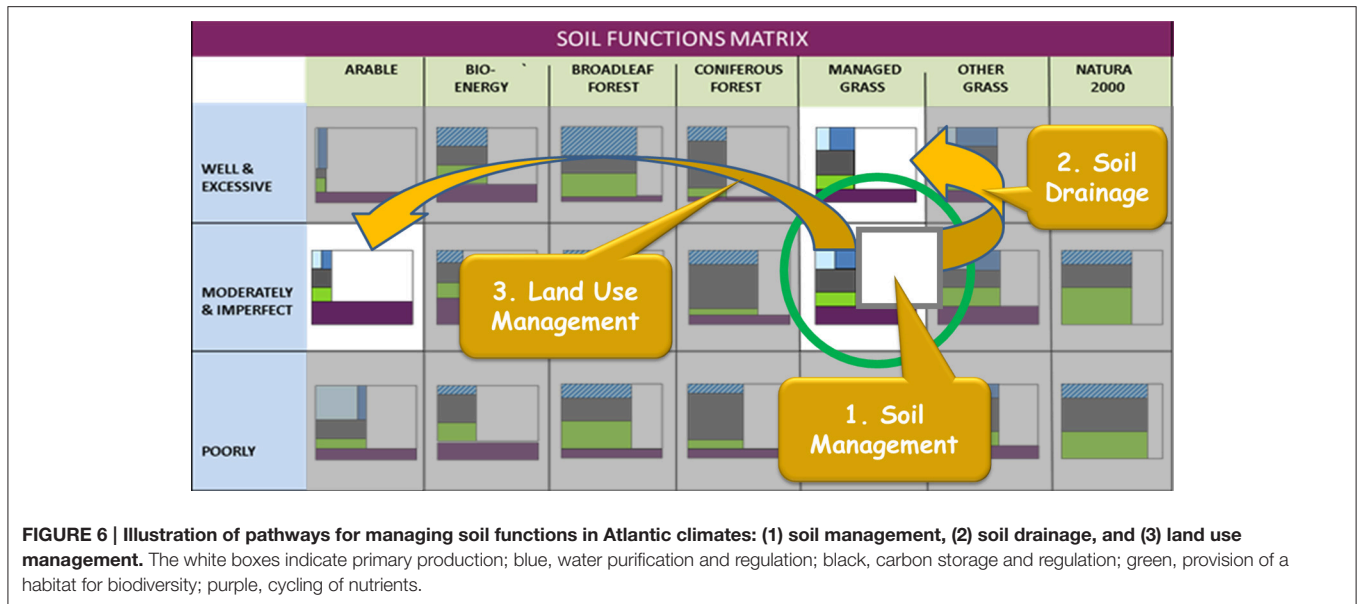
SOIL FUNCTIONS MATRIX

| | ARABLE | BIO-ENERGY | BROADLEAF FOREST | CONIFEROUS FOREST | MANAGED GRASS | OTHER GRASS | NATURA 2000 |
|---|---|---|---|---|---|---|---|
| WELL & EXCESSIVE | | | | | | | |
| MODERATELY & IMPERFECT | | | | | | | |
| POORLY | | | | | | | |

2. Soil Drainage

3. Land Use Management

1. Soil Management

FIGURE 6 | Illustration of pathways for managing soil functions in Atlantic climates: (1) soil management, (2) soil drainage, and (3) land use management. The white boxes indicate primary production; blue, water purification and regulation; black, carbon storage and regulation; green, provision of a habitat for biodiversity; purple, cycling of nutrients.